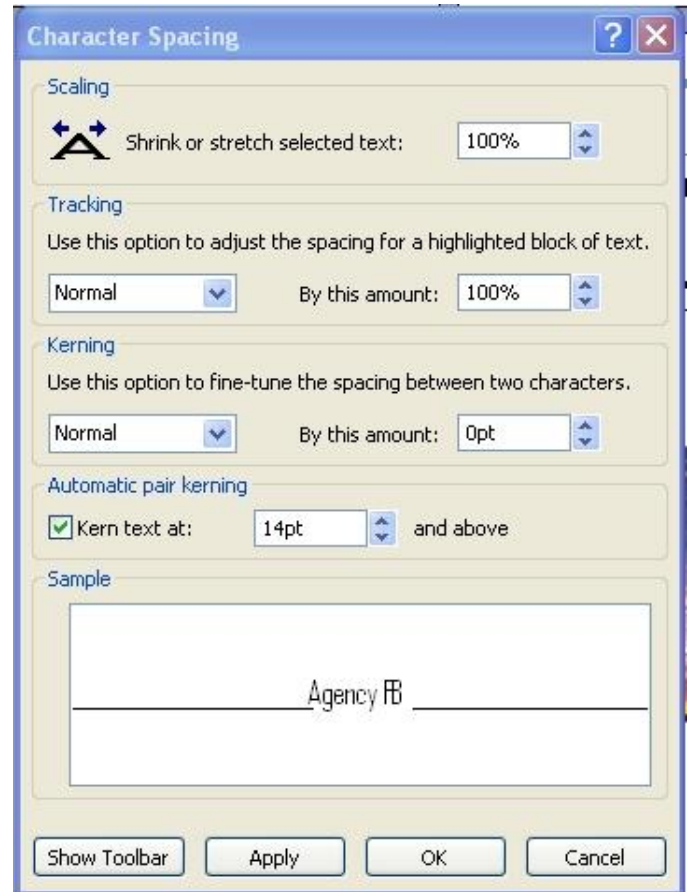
Character Spacing

Scaling

Shrink or stretch selected text: 100%

Tracking

Use this option to adjust the spacing for a highlighted block of text.

Normal By this amount: 100%

Kerning

Use this option to fine-tune the spacing between two characters.

Normal By this amount: 0pt

Automatic pair kerning

Kern text at: 14pt and above

Sample

Agency FB

Show Toolbar Apply OK Cancel